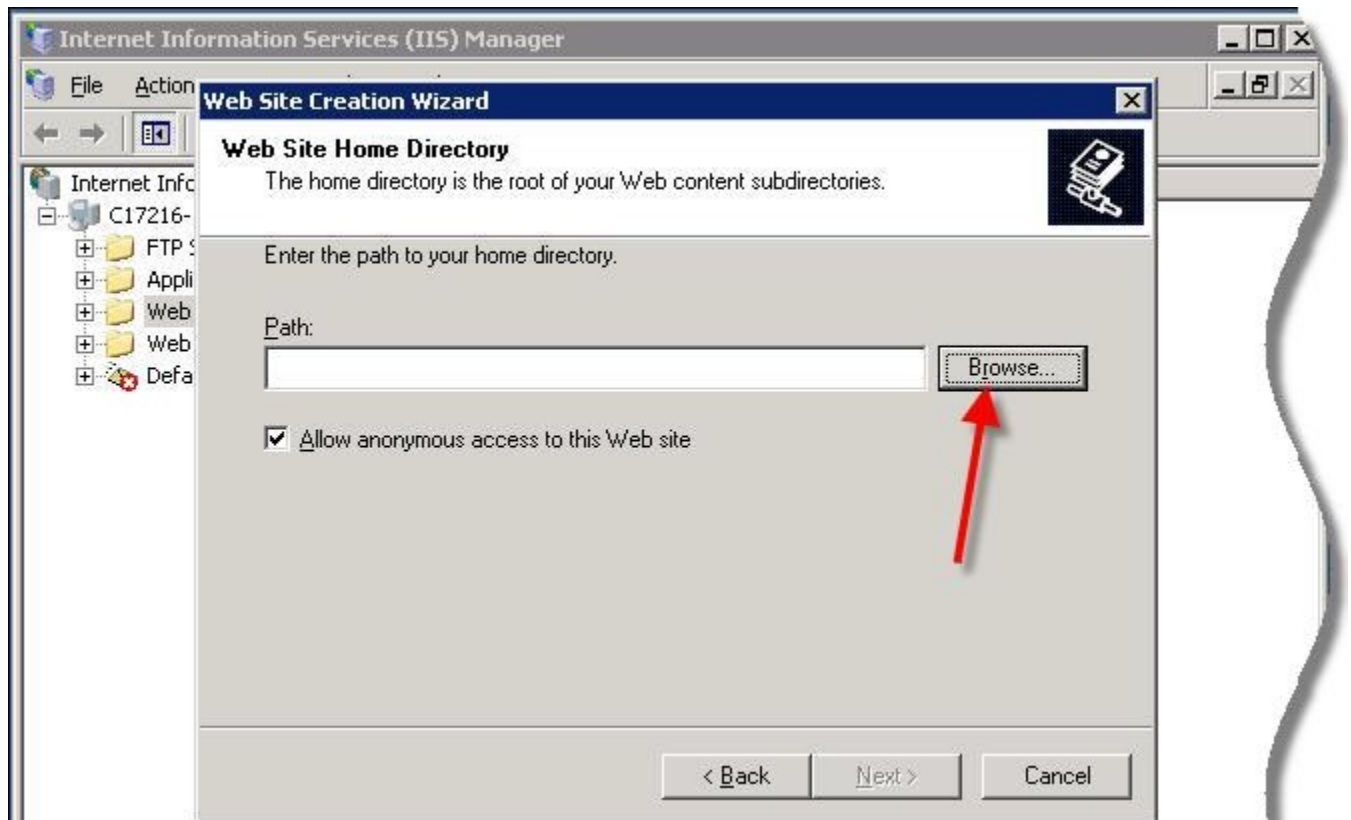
Internet Information Services (IIS) Manager

File Action

Internet Infc
C17216-
FTP S
Appli
Web
Web
Defa

Web Site Creation Wizard

Web Site Home Directory
The home directory is the root of your Web content subdirectories.

Enter the path to your home directory.

Path:

Browse...

Allow anonymous access to this Web site

< Back Next > Cancel